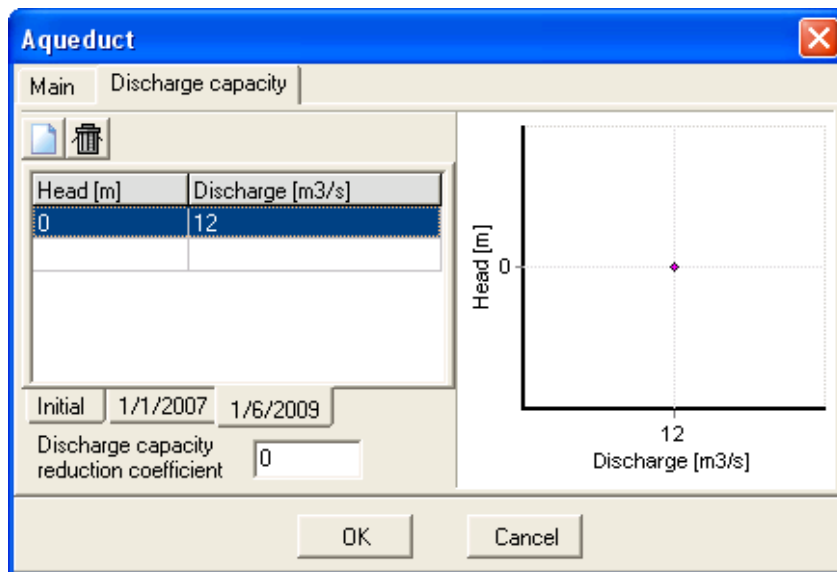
Aqueduct

Main | Discharge capacity

| Head [m] | Discharge [m3/s] |
|---|---|
| 0 | 12 |
| | |

Initial | 1/1/2007 | 1/6/2009

Discharge capacity reduction coefficient 0

Head [m]
0
12
Discharge [m3/s]

OK Cancel